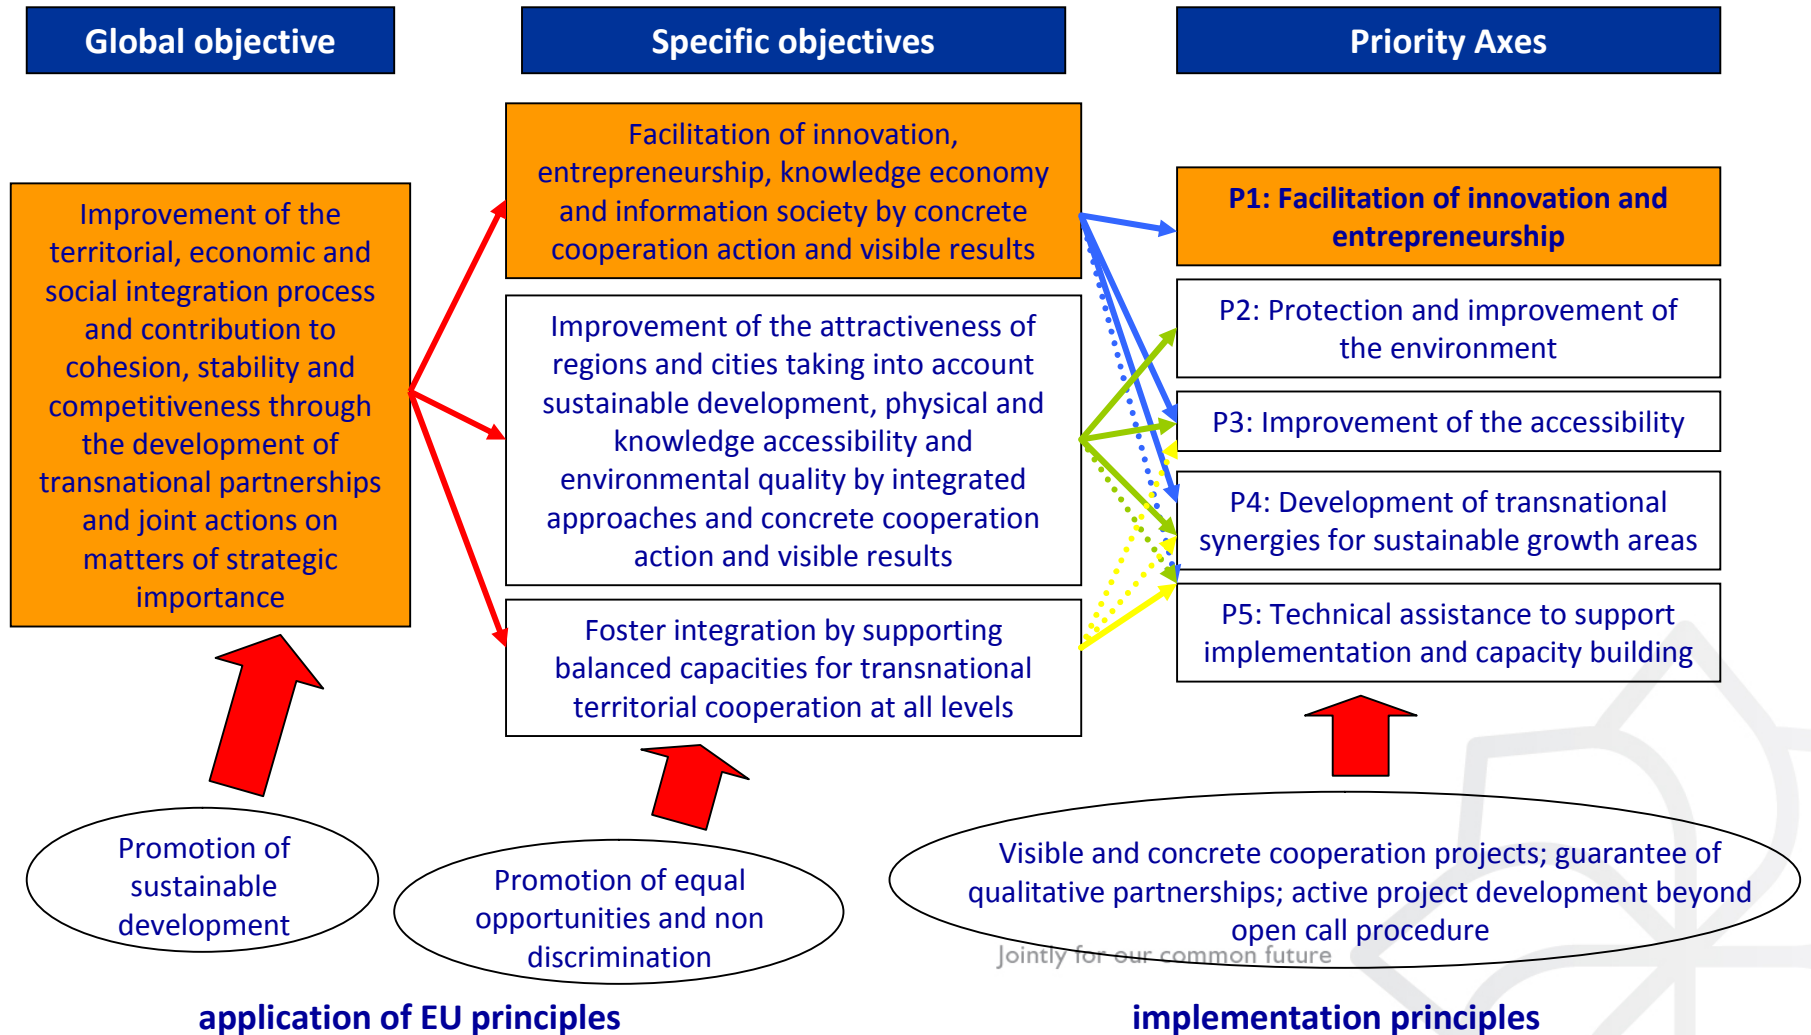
Global objective

Specific objectives

Priority Axes

Improvement of the territorial, economic and social integration process and contribution to cohesion, stability and competitiveness through the development of transnational partnerships and joint actions on matters of strategic importance

Facilitation of innovation, entrepreneurship, knowledge economy and information society by concrete cooperation action and visible results

Improvement of the attractiveness of regions and cities taking into account sustainable development, physical and knowledge accessibility and environmental quality by integrated approaches and concrete cooperation action and visible results

Foster integration by supporting balanced capacities for transnational territorial cooperation at all levels

P1: Facilitation of innovation and entrepreneurship

P2: Protection and improvement of the environment

P3: Improvement of the accessibility

P4: Development of transnational synergies for sustainable growth areas

P5: Technical assistance to support implementation and capacity building

Promotion of sustainable development

Promotion of equal opportunities and non discrimination

Visible and concrete cooperation projects; guarantee of qualitative partnerships; active project development beyond open call procedure

Jointly for our common future

application of EU principles

implementation principles